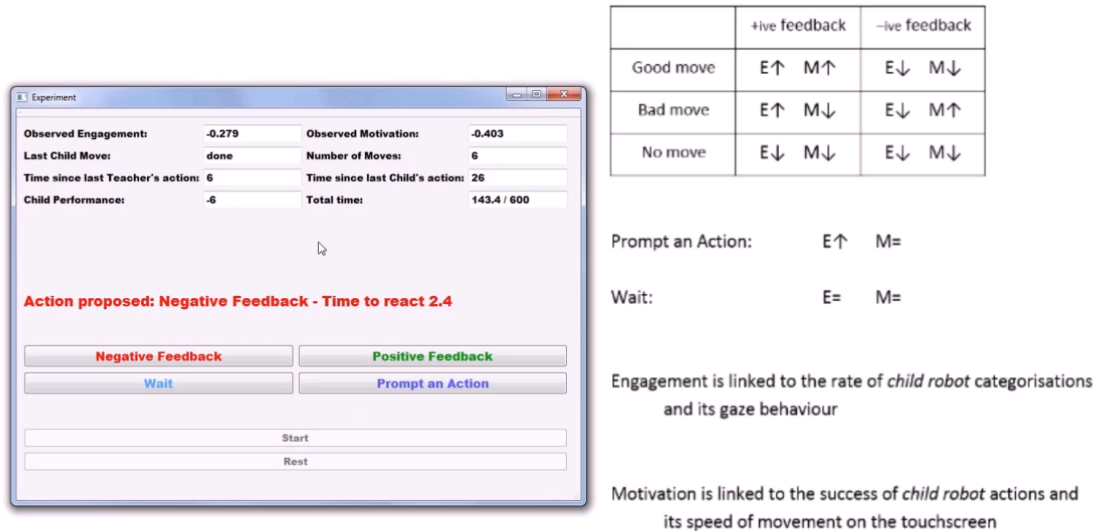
Experiment

Observed Engagement: -0.279
Observed Motivation: -0.403
Last Child Move: done
Number of Moves: 6
Time since last Teacher's action: 6
Time since last Child's action: 26
Child Performance: -6
Total time: 143.4 / 600

Action proposed: Negative Feedback - Time to react 2.4

Negative Feedback
Positive Feedback
Wait
Prompt an Action

Start
Rest

| | +ive feedback | –ive feedback |
|---|---|---|
| Good move | E↑ M↑ | E↓ M↓ |
| Bad move | E↑ M↓ | E↓ M↑ |
| No move | E↓ M↓ | E↓ M↓ |

Prompt an Action: E↑ M=

Wait: E= M=

Engagement is linked to the rate of *child robot* categorisations and its gaze behaviour

Motivation is linked to the success of *child robot* actions and its speed of movement on the touchscreen